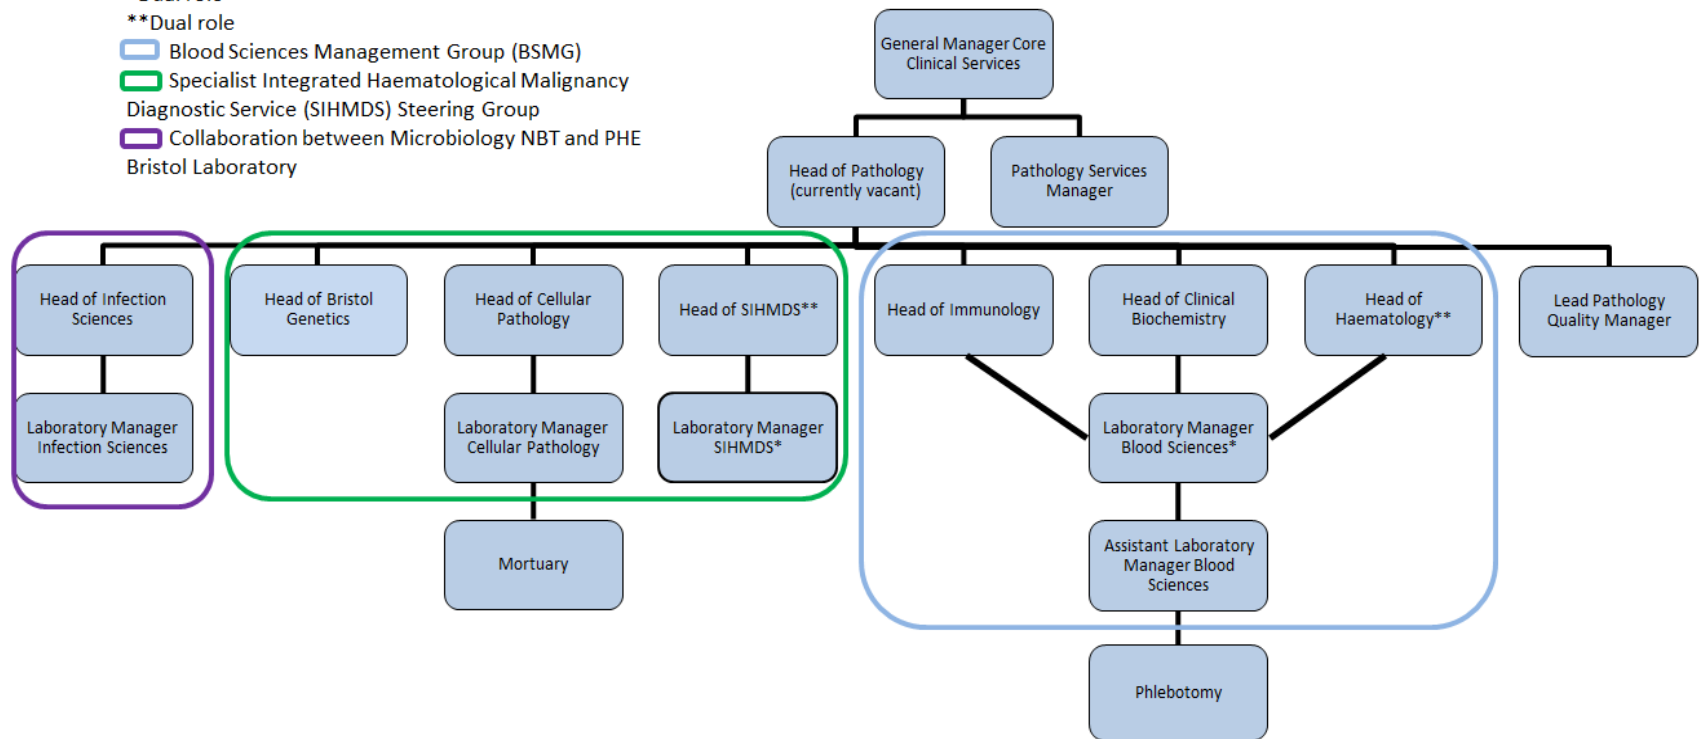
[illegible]
**Dual role
Blood Sciences Management Group (BSMG)
Specialist Integrated Haematological Malignancy Diagnostic Service (SIHMDS) Steering Group
Collaboration between Microbiology NBT and PHE Bristol Laboratory

General Manager Core Clinical Services

Head of Pathology (currently vacant)

Pathology Services Manager

Head of Infection Sciences

Laboratory Manager Infection Sciences

Head of Bristol Genetics

Head of Cellular Pathology

Laboratory Manager Cellular Pathology

Mortuary

Head of SIHMDS**

Laboratory Manager SIHMDS*

Head of Immunology

Head of Clinical Biochemistry

Head of Haematology**

Laboratory Manager Blood Sciences*

Assistant Laboratory Manager Blood Sciences

Phlebotomy

Lead Pathology Quality Manager